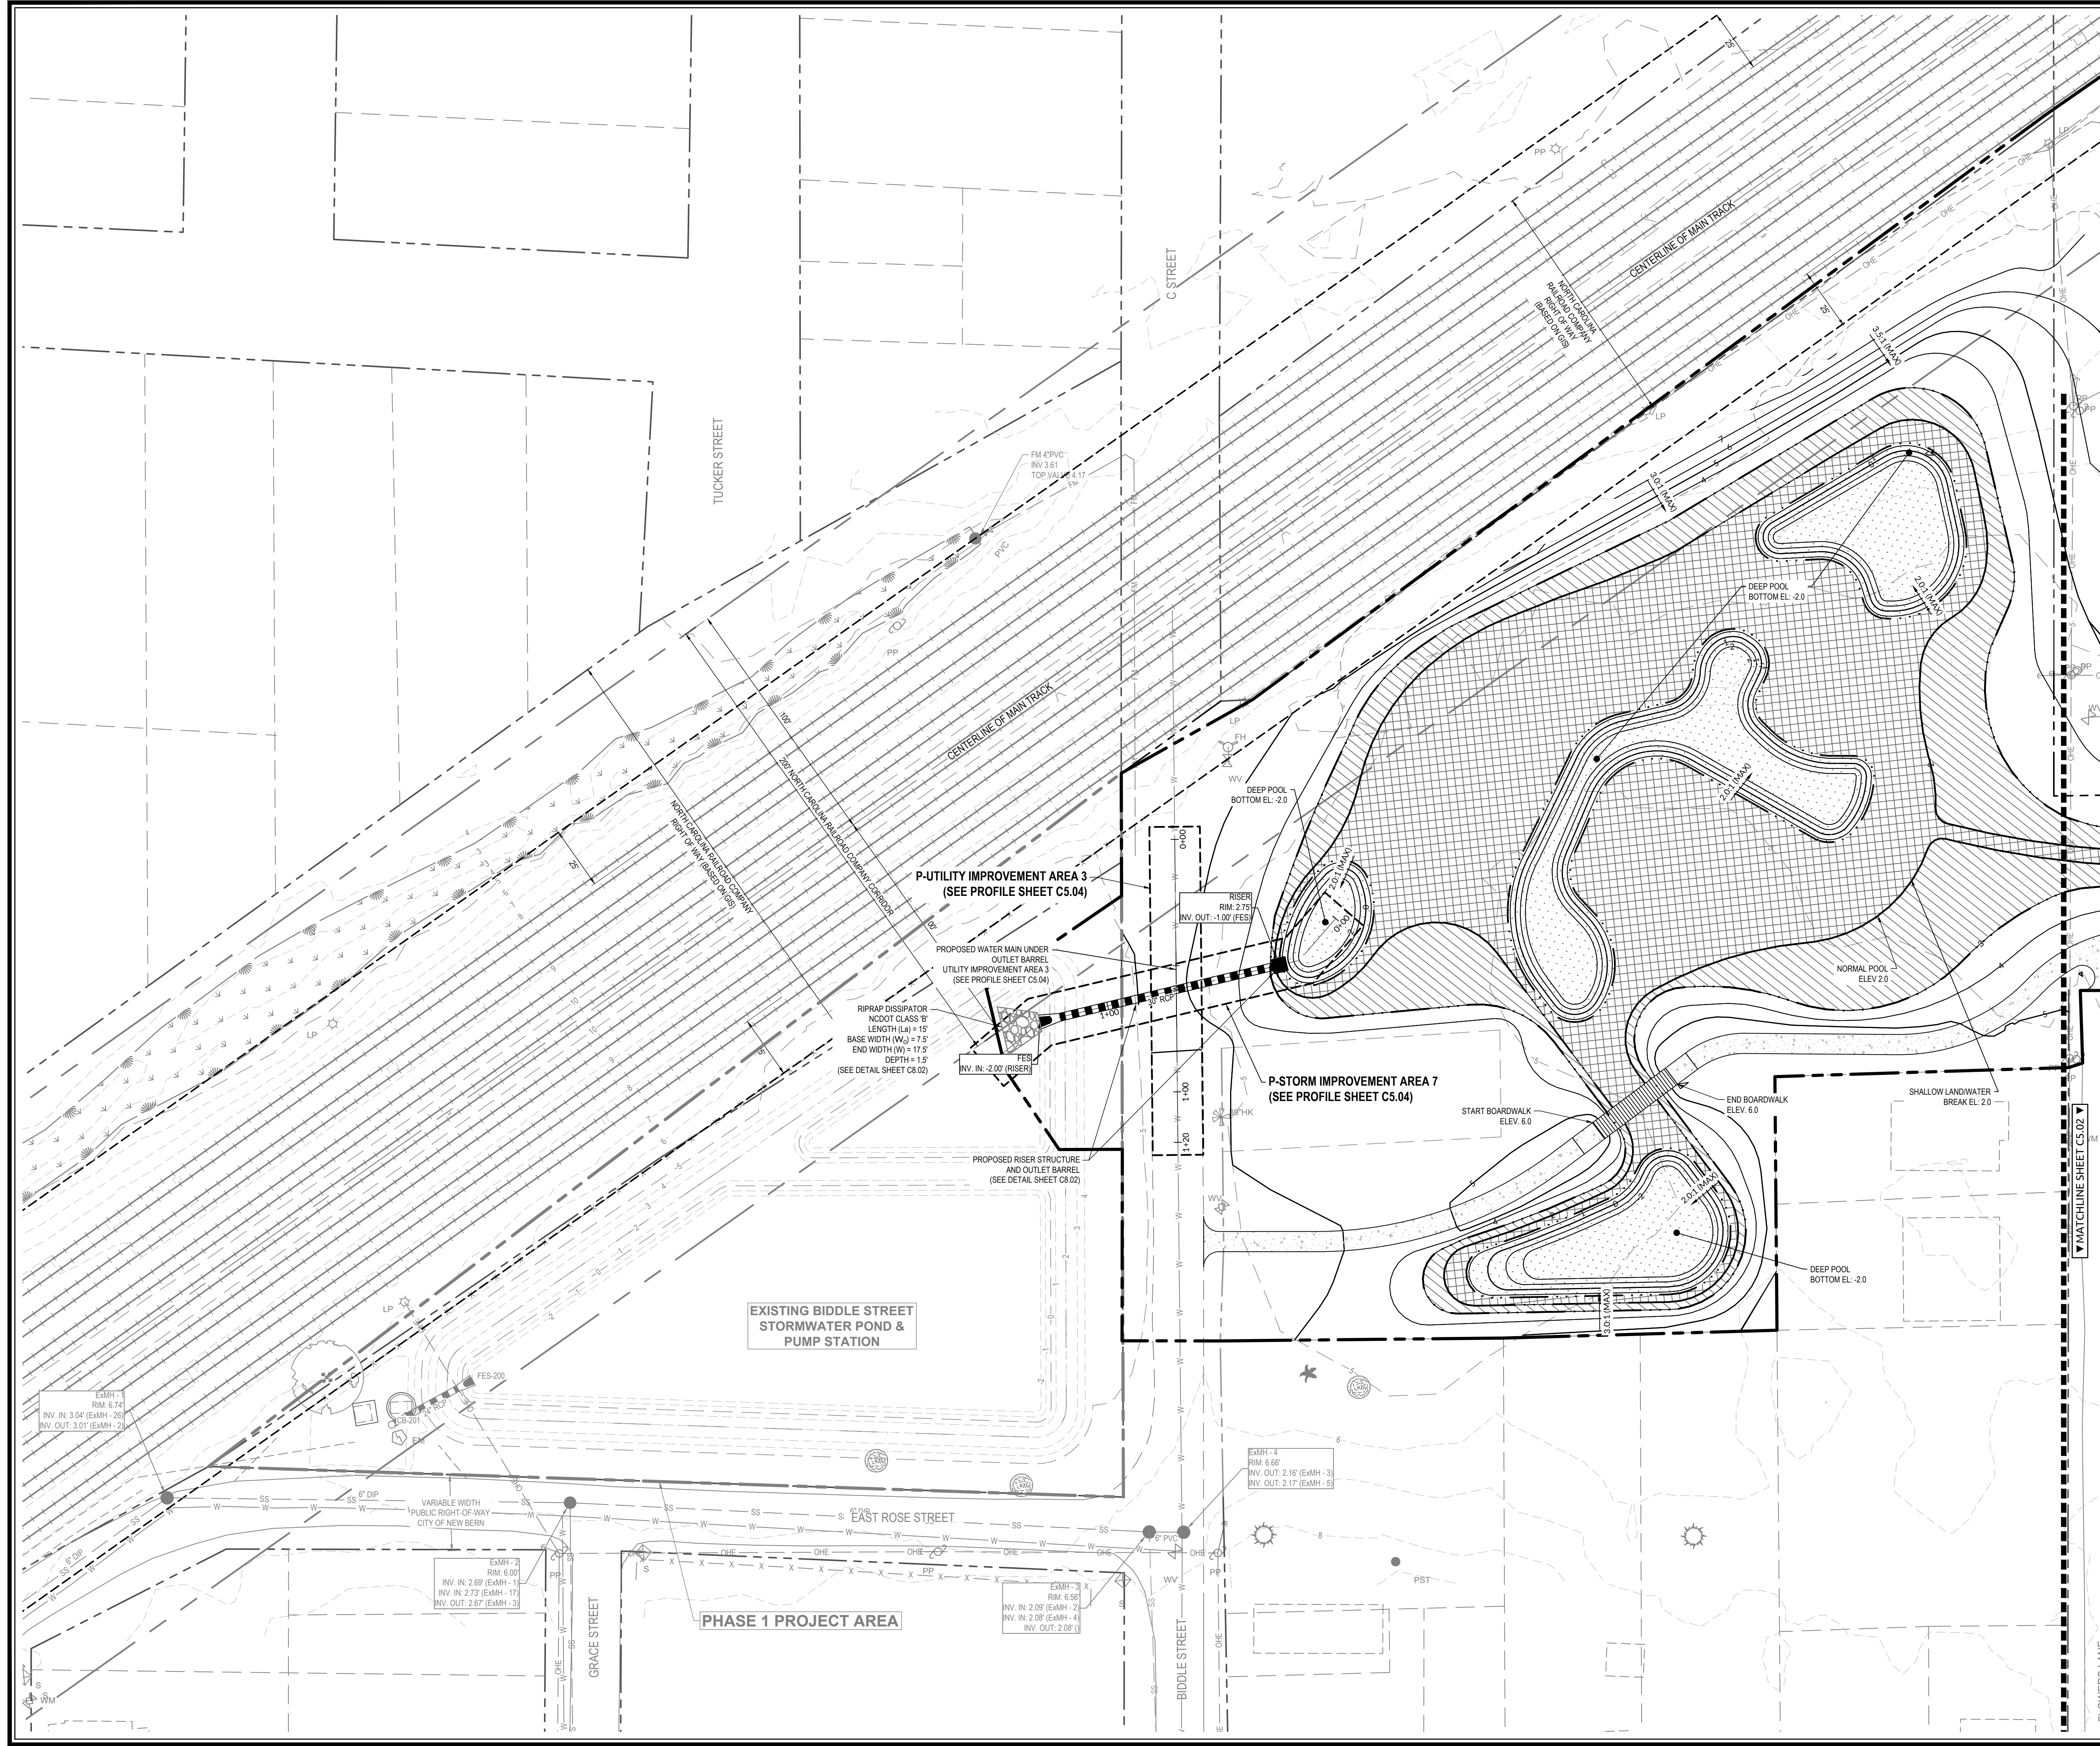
C STREET

TUCKER STREET

CENTERLINE OF MAIN TRACK

NORTH CAROLINA RAILROAD COMPANY RIGHT OF WAY (BASED ON GIS)

25'

PP

OHE

LP

3.5:1 (MAX)

3.0:1 (MAX)

FM 4" PVC
INV 3.61
TOP VALVE 4.17

PVC

PP

100'

200' NORTH CAROLINA RAILROAD COMPANY CORRIDOR

CENTERLINE OF MAIN TRACK

NORTH CAROLINA RAILROAD COMPANY RIGHT OF WAY (BASED ON GIS)

25'

DEEP POOL
BOTTOM EL: -2.0

2.0:1 (MAX)

2.0:1 (MAX)

LP

FH

WV

DEEP POOL
BOTTOM EL: -2.0

0+00

P-UTILITY IMPROVEMENT AREA 3
(SEE PROFILE SHEET C5.04)

RISER
RIM: 2.75'
INV. OUT: -1.00' (FES)

2.0:1 (MAX)

0+30

NORMAL POOL
ELEV 2.0

PROPOSED WATER MAIN UNDER OUTLET BARREL
UTILITY IMPROVEMENT AREA 3
(SEE PROFILE SHEET C5.04)

RIPRAP DISSIPATOR
NCDOT CLASS 'B'
LENGTH (La) = 15'
BASE WIDTH ($W_o$) = 7.5'
END WIDTH (W) = 17.5'
DEPTH = 1.5'
(SEE DETAIL SHEET C8.02)

30" RCP

1+00

FES
INV. IN: -2.00' (RISER)

LP

P-STORM IMPROVEMENT AREA 7
(SEE PROFILE SHEET C5.04)

1+00

1+20

HK

START BOARDWALK
ELEV. 6.0

END BOARDWALK
ELEV. 6.0

SHALLOW LAND/WATER
BREAK EL: 2.0

MATCHLINE SHEET C5.02

PROPOSED RISER STRUCTURE AND OUTLET BARREL
(SEE DETAIL SHEET C8.02)

WV

2.0:1 (MAX)

DEEP POOL
BOTTOM EL: -2.0

3.0:1 (MAX)

EXISTING BIDDLE STREET
STORMWATER POND &
PUMP STATION

LP

FES-200

RCP

CB-201

EM

ExMH -
RIM: 6.74'
INV. IN: 3.04' (ExMH - 26)
INV. OUT: 3.01' (ExMH - 2)

ExMH - 4
RIM: 6.66'
INV. OUT: 2.16' (ExMH - 3)
INV. OUT: 2.17' (ExMH - 5)

6" DIP
VARIABLE WIDTH
PUBLIC RIGHT-OF-WAY
CITY OF NEW BERN

EAST ROSE STREET

6" DIP

6" PVC

SS

W

OHE

PP

PST

ExMH - 2
RIM: 6.00'
INV. IN: 2.69' (ExMH - 1)
INV. IN: 2.73' (ExMH - 17)
INV. OUT: 2.67' (ExMH - 3)

ExMH - 3
RIM: 6.56'
INV. IN: 2.09' (ExMH - 2)
INV. IN: 2.08' (ExMH - 4)
INV. OUT: 2.08' ()

WV

PHASE 1 PROJECT AREA

GRACE STREET

BIDDLE STREET

WM